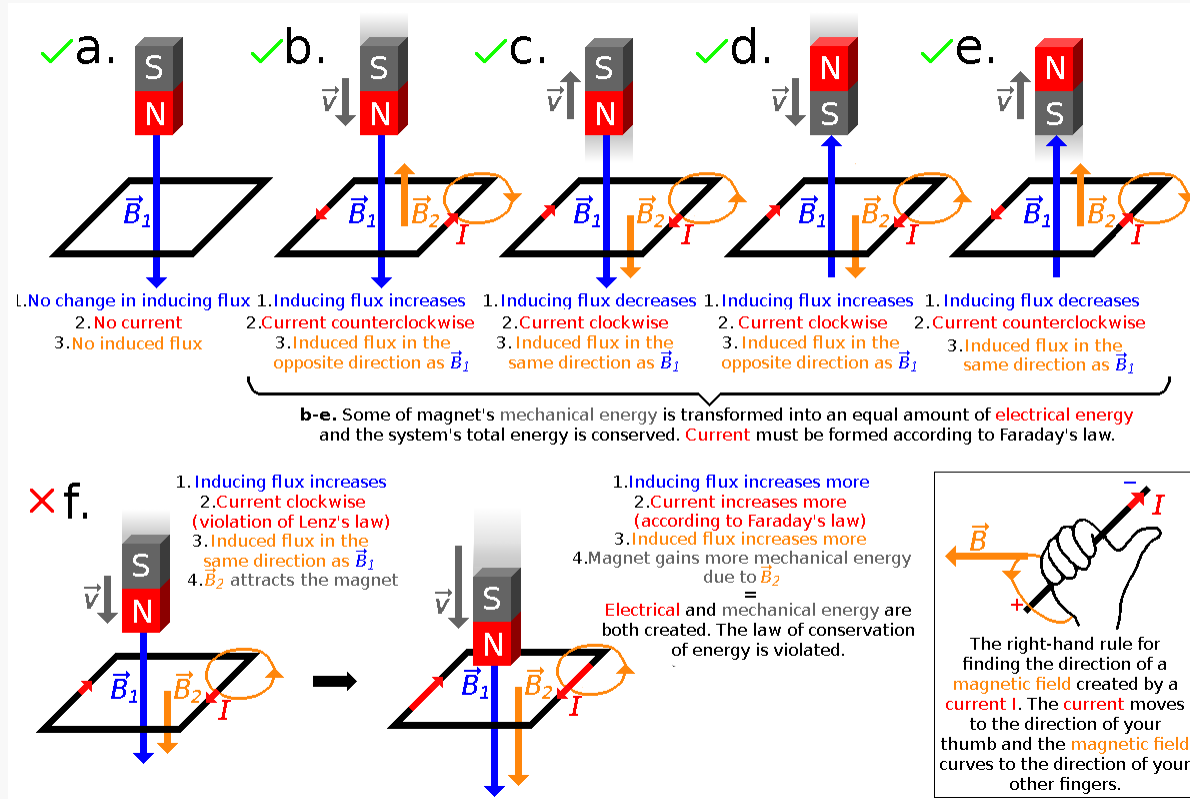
a.
S
N
$\vec{B}_1$
1.No change in inducing flux
2.No current
3.No induced flux

b.
S
N
$\vec{v}$
$\vec{B}_1$
$\vec{B}_2$
$I$
1.Inducing flux increases
2.Current counterclockwise
3.Induced flux in the opposite direction as $\vec{B}_1$

c.
S
N
$\vec{v}$
$\vec{B}_1$
$\vec{B}_2$
$I$
1.Inducing flux decreases
2.Current clockwise
3.Induced flux in the same direction as $\vec{B}_1$

d.
N
S
$\vec{v}$
$\vec{B}_1$
$\vec{B}_2$
$I$
1.Inducing flux increases
2. Current clockwise
3.Induced flux in the opposite direction as $\vec{B}_1$

e.
N
S
$\vec{v}$
$\vec{B}_1$
$\vec{B}_2$
$I$
1.Inducing flux decreases
2.Current counterclockwise
3.Induced flux in the same direction as $\vec{B}_1$

b-e. Some of magnet's mechanical energy is transformed into an equal amount of electrical energy and the system's total energy is conserved. Current must be formed according to Faraday's law.

f.
1.Inducing flux increases
2.Current clockwise (violation of Lenz's law)
3.Induced flux in the same direction as $\vec{B}_1$
4.$\vec{B}_2$ attracts the magnet
S
N
$\vec{v}$
$\vec{B}_1$
$\vec{B}_2$
$I$

S
N
$\vec{v}$
$\vec{B}_1$
$\vec{B}_2$
$I$

1.Inducing flux increases more
2.Current increases more (according to Faraday's law)
3.Induced flux increases more
4.Magnet gains more mechanical energy due to $\vec{B}_2$
=
Electrical and mechanical energy are both created. The law of conservation of energy is violated.

$\vec{B}$
−
$I$
+
The right-hand rule for finding the direction of a magnetic field created by a current I. The current moves to the direction of your thumb and the magnetic field curves to the direction of your other fingers.